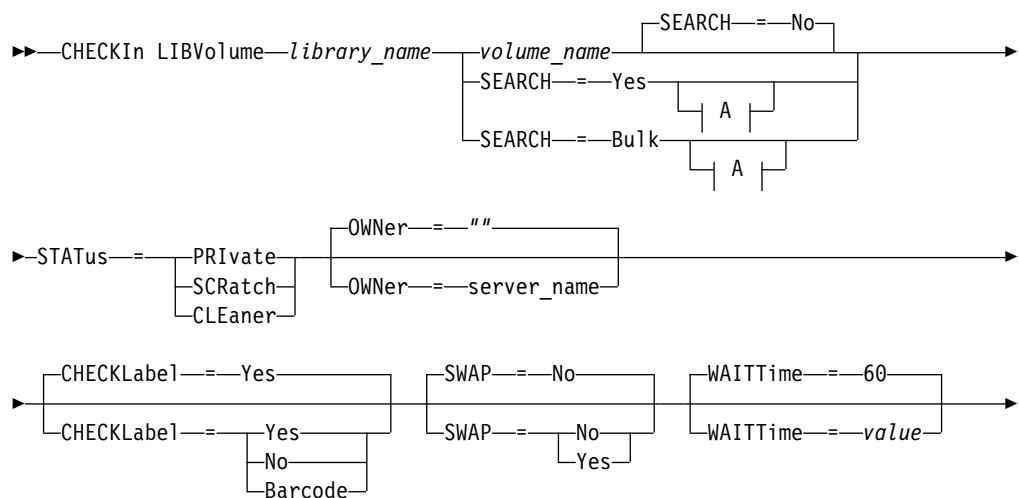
CHECKIn LIBVolume library_name volume_name SEARCH = No
SEARCH = Yes A
SEARCH = Bulk A

STATus = PRIvate OWNer = ""
SCRatch OWNer = server_name
CLEaner

CHECKLabel = Yes SWAP = No WAITTime = 60
CHECKLabel = Yes SWAP = No WAITTime = value
No Yes
Barcode